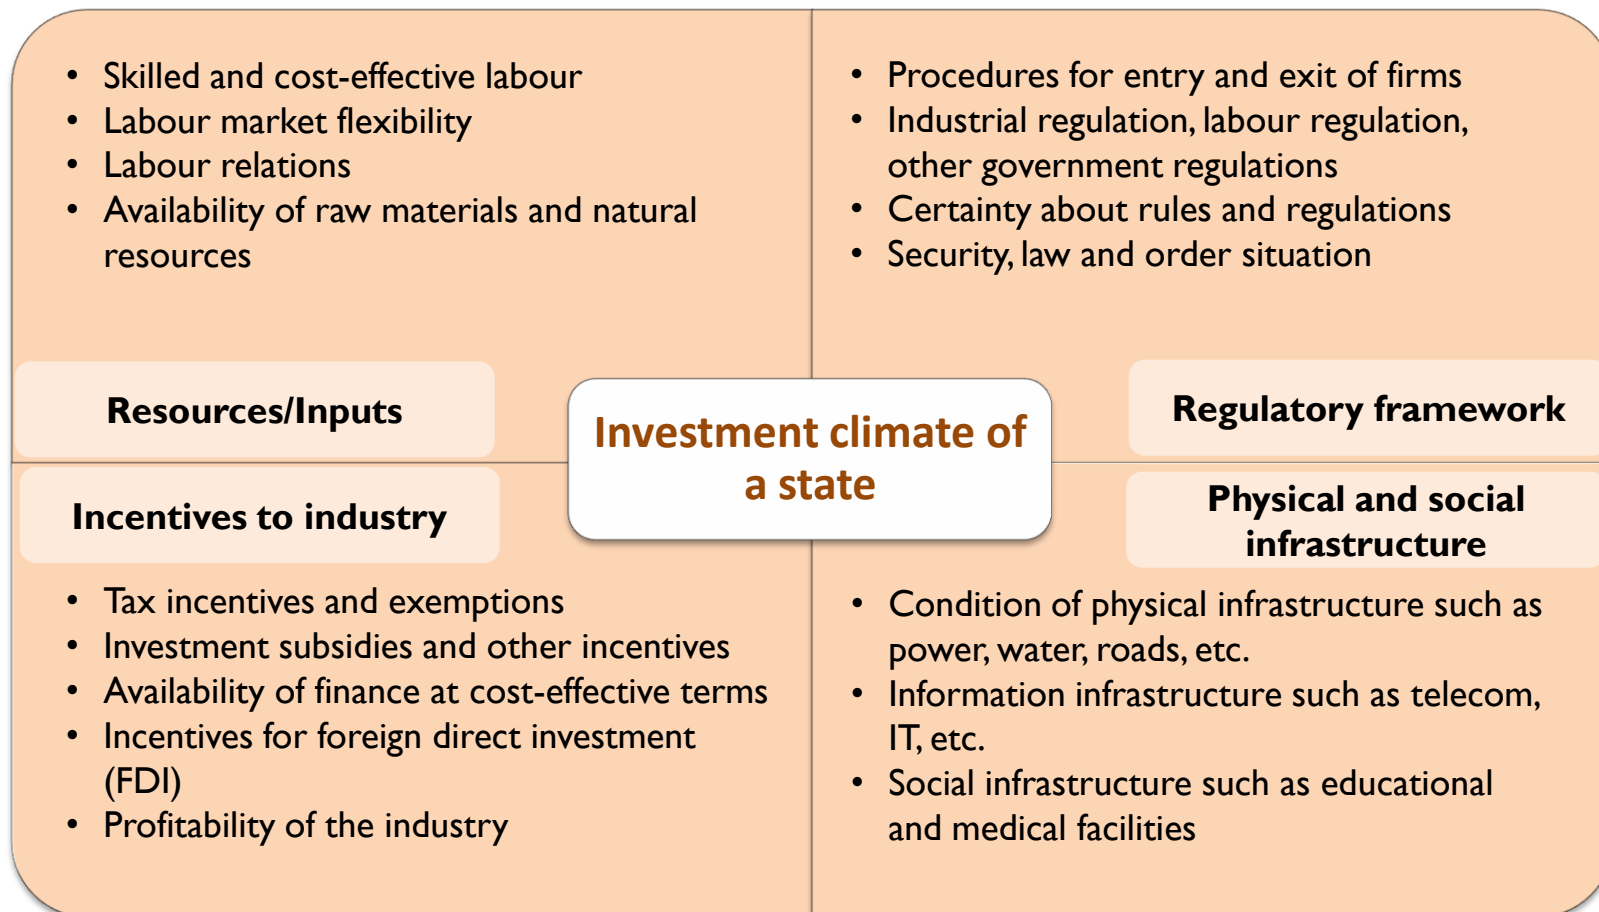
- Skilled and cost-effective labour
- Labour market flexibility
- Labour relations
- Availability of raw materials and natural resources

Resources/Inputs

- Procedures for entry and exit of firms
- Industrial regulation, labour regulation, other government regulations
- Certainty about rules and regulations
- Security, law and order situation

Regulatory framework

Investment climate of a state

Incentives to industry

- Tax incentives and exemptions
- Investment subsidies and other incentives
- Availability of finance at cost-effective terms
- Incentives for foreign direct investment (FDI)
- Profitability of the industry

Physical and social infrastructure

- Condition of physical infrastructure such as power, water, roads, etc.
- Information infrastructure such as telecom, IT, etc.
- Social infrastructure such as educational and medical facilities